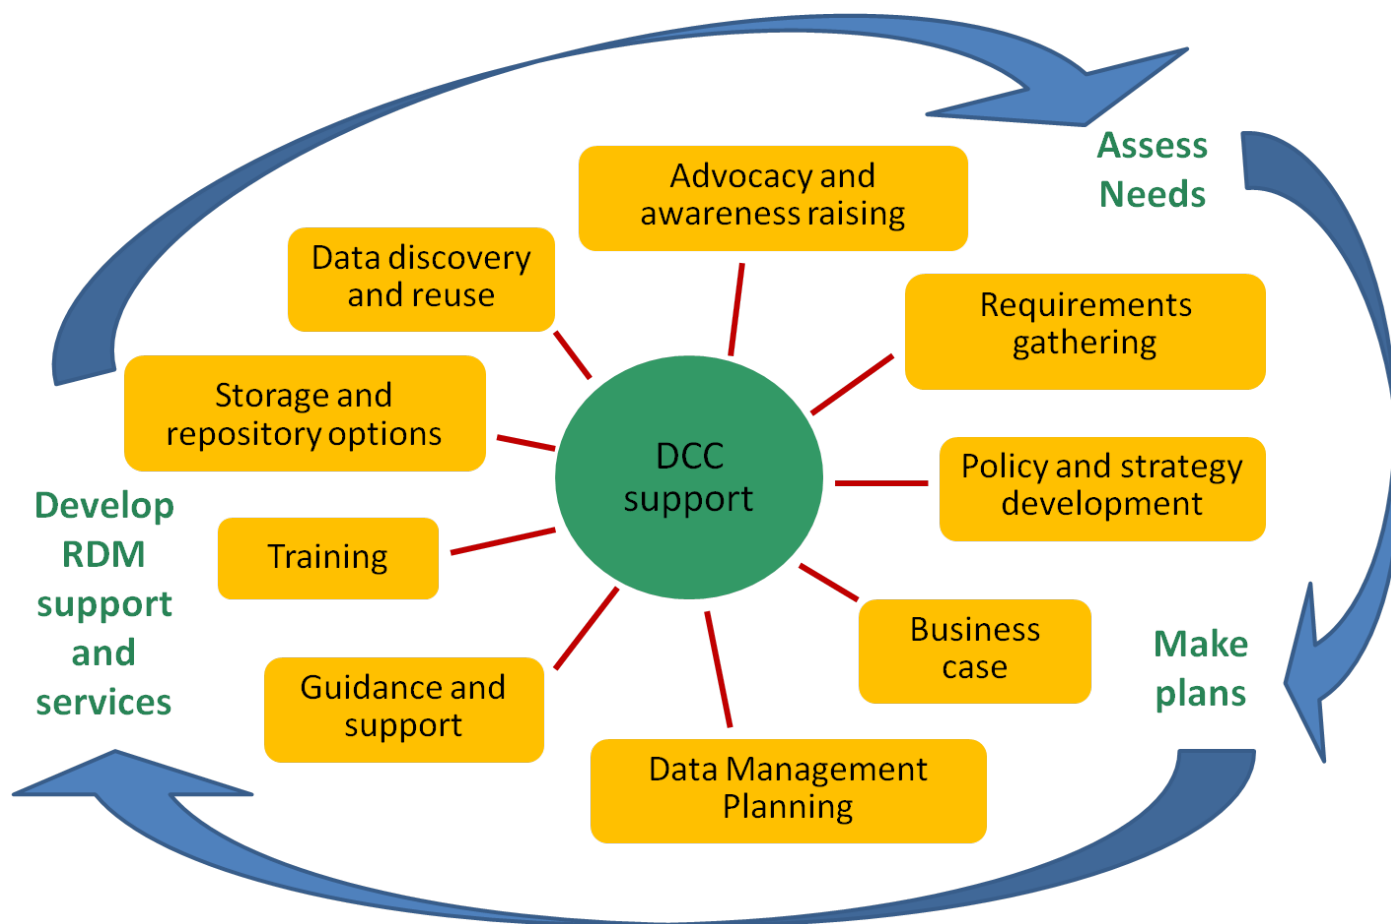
Assess Needs

Advocacy and awareness raising

Data discovery and reuse

Requirements gathering

Storage and repository options

DCC support

Policy and strategy development

Develop RDM support and services

Training

Business case

Make plans

Guidance and support

Data Management Planning